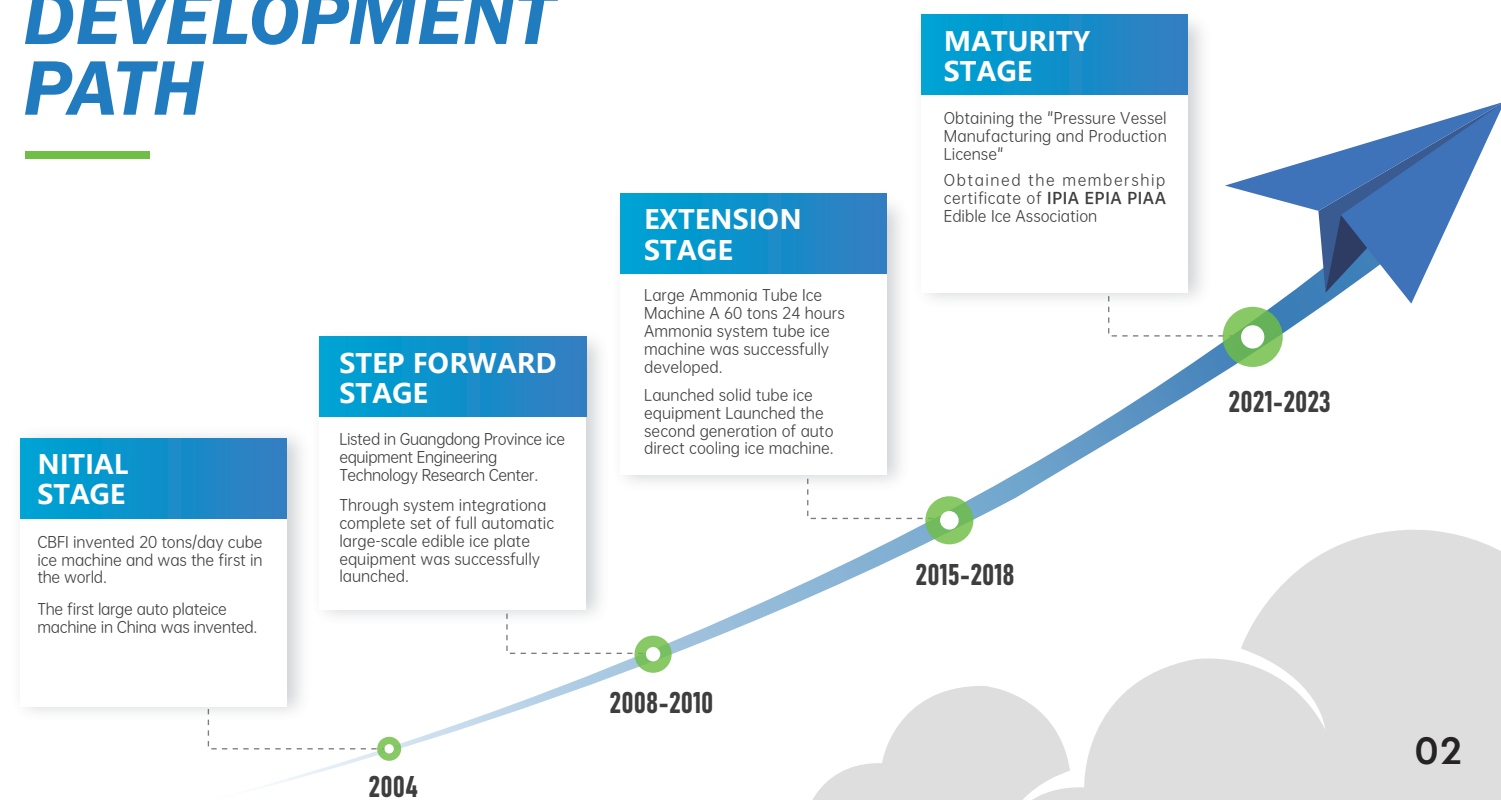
DEVELOPMENT PATH

MATURITY STAGE

Obtaining the "Pressure Vessel Manufacturing and Production License"

Obtained the membership certificate of IPIA EPIA PIAA Edible Ice Association

EXTENSION STAGE

Large Ammonia Tube Ice Machine A 60 tons 24 hours Ammonia system tube ice machine was successfully developed.

Launched solid tube ice equipment Launched the second generation of auto direct cooling ice machine.

STEP FORWARD STAGE

Listed in Guangdong Province ice equipment Engineering Technology Research Center.

Through system integrationa complete set of full automatic large-scale edible ice plate equipment was successfully launched.

NITIAL STAGE

CBFI invented 20 tons/day cube ice machine and was the first in the world.

The first large auto plateice machine in China was invented.

2021-2023

2015-2018

2008-2010

2004

02